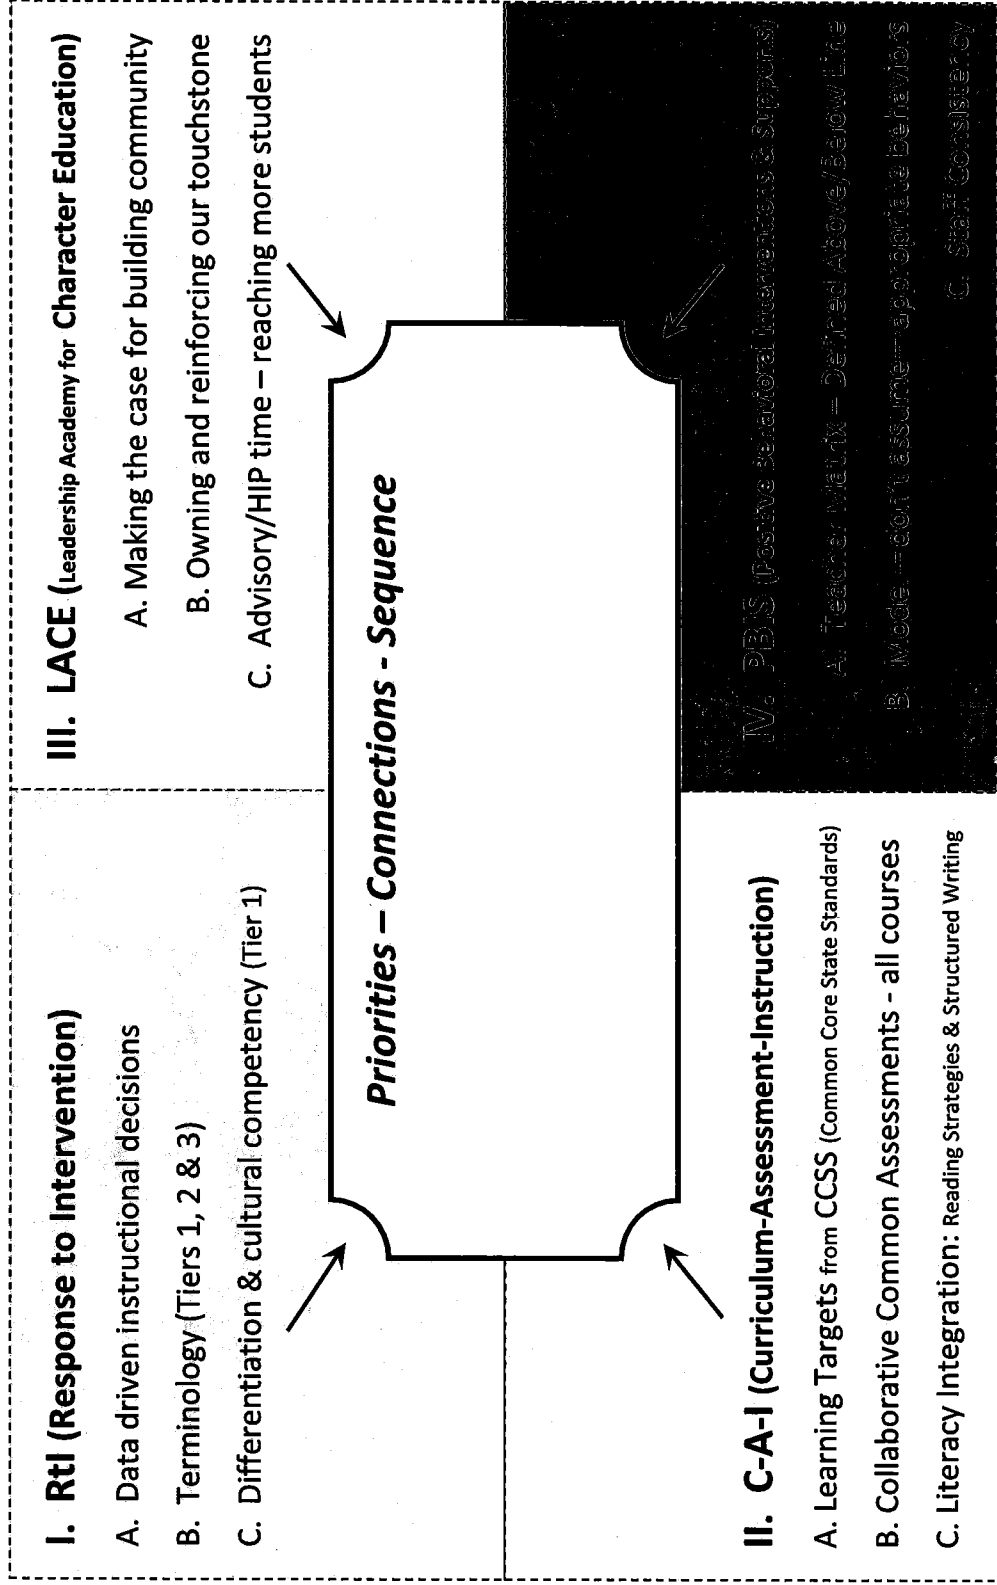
I. RtI (Response to Intervention)

A. Data driven instructional decisions

B. Terminology (Tiers 1, 2 & 3)

C. Differentiation & cultural competency (Tier 1)

III. LACE (Leadership Academy for Character Education)

A. Making the case for building community

B. Owning and reinforcing our touchstone

C. Advisory/HIP time – reaching more students

Priorities – Connections - Sequence

II. C-A-I (Curriculum-Assessment-Instruction)

A. Learning Targets from CCSS (Common Core State Standards)

B. Collaborative Common Assessments - all courses

C. Literacy Integration: Reading Strategies & Structured Writing

IV. PBIS (Positive Behavioral Interventions & Supports)

A. Teacher Matrix – Defined Above/Below Line

B. Model – don't assume – appropriate behaviors

C. Staff Consistency